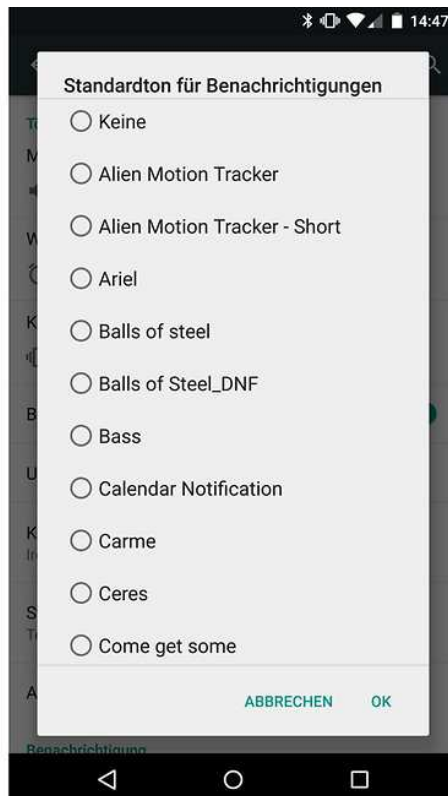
14:47

Standardton für Benachrichtigungen

Keine

Alien Motion Tracker

Alien Motion Tracker - Short

Ariel

Balls of steel

Balls of Steel_DNF

Bass

Calendar Notification

Carme

Ceres

Come get some

ABBRECHEN OK

Benachrichtigung